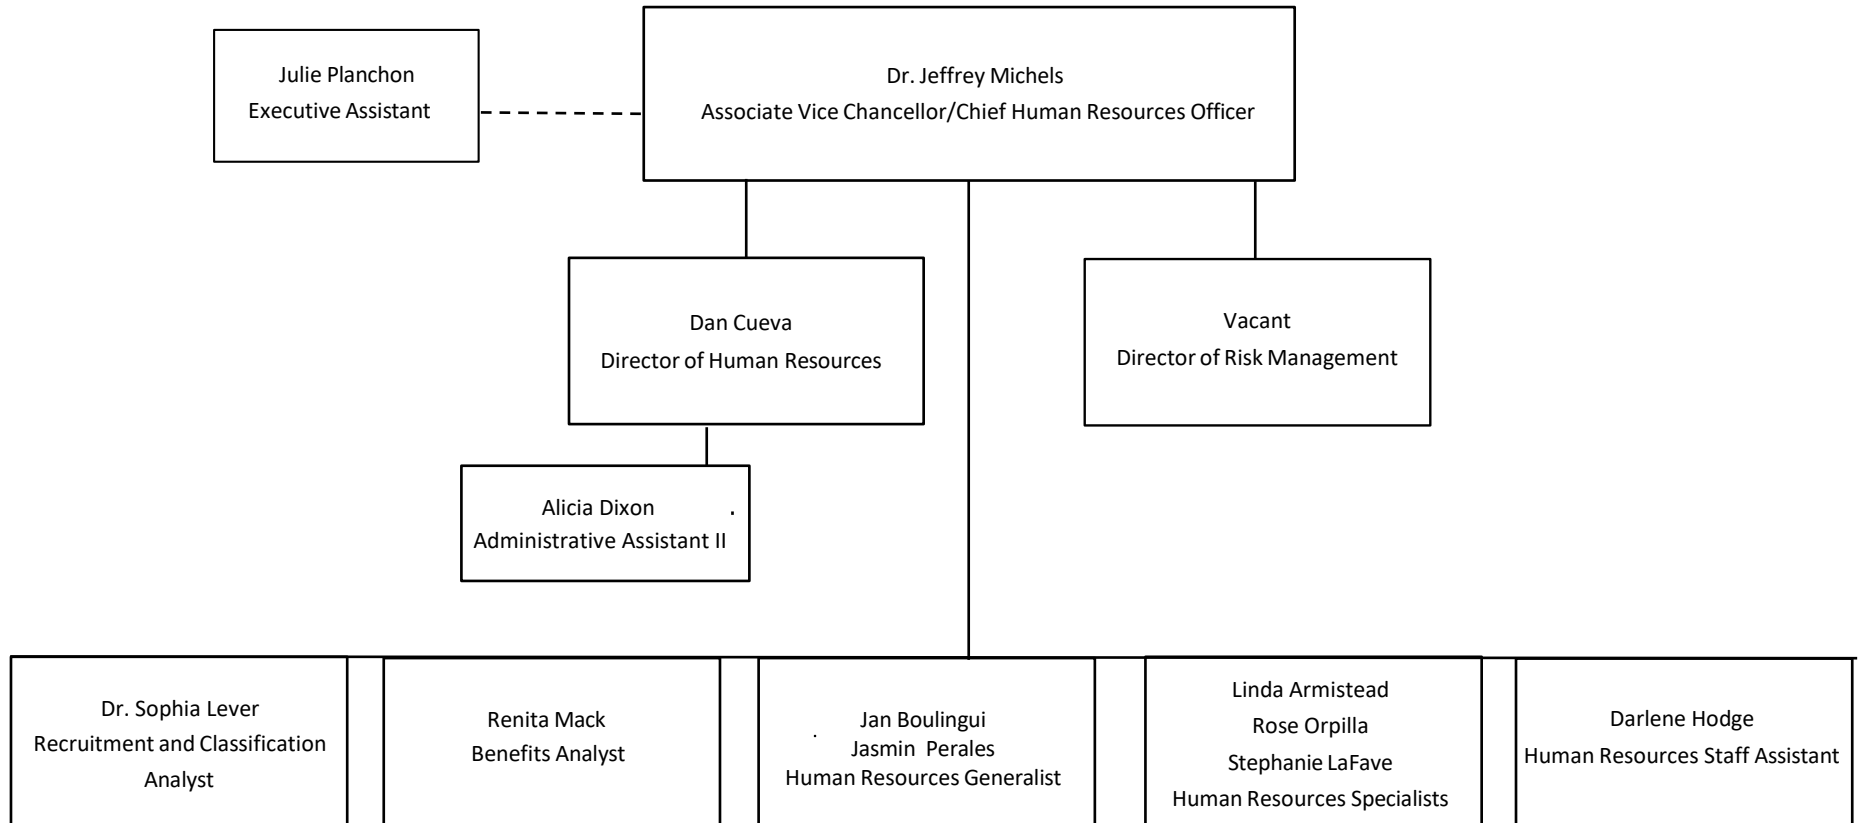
Julie Planchon
Executive Assistant

Dr. Jeffrey Michels
Associate Vice Chancellor/Chief Human Resources Officer

Dan Cueva
Director of Human Resources

Vacant
Director of Risk Management

Alicia Dixon .
. Administrative Assistant II

Dr. Sophia Lever
Recruitment and Classification Analyst

Renita Mack
Benefits Analyst

. Jan Boulingui
Jasmin Perales
Human Resources Generalist

Linda Armistead
Rose Orpilla
Stephanie LaFave
Human Resources Specialists

Darlene Hodge
Human Resources Staff Assistant